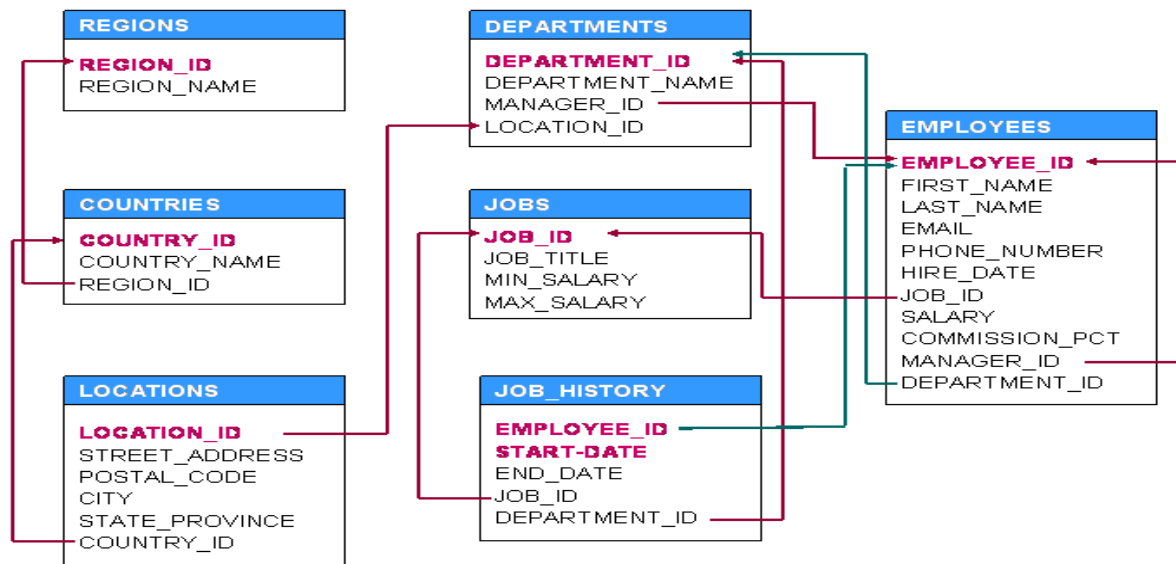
REGIONS
REGION_ID
REGION_NAME

COUNTRIES
COUNTRY_ID
COUNTRY_NAME
REGION_ID

LOCATIONS
LOCATION_ID
STREET_ADDRESS
POSTAL_CODE
CITY
STATE_PROVINCE
COUNTRY_ID

DEPARTMENTS
DEPARTMENT_ID
DEPARTMENT_NAME
MANAGER_ID
LOCATION_ID

JOBS
JOB_ID
JOB_TITLE
MIN_SALARY
MAX_SALARY

JOB_HISTORY
EMPLOYEE_ID
START-DATE
END_DATE
JOB_ID
DEPARTMENT_ID

EMPLOYEES
EMPLOYEE_ID
FIRST_NAME
LAST_NAME
EMAIL
PHONE_NUMBER
HIRE_DATE
JOB_ID
SALARY
COMMISSION_PCT
MANAGER_ID
DEPARTMENT_ID